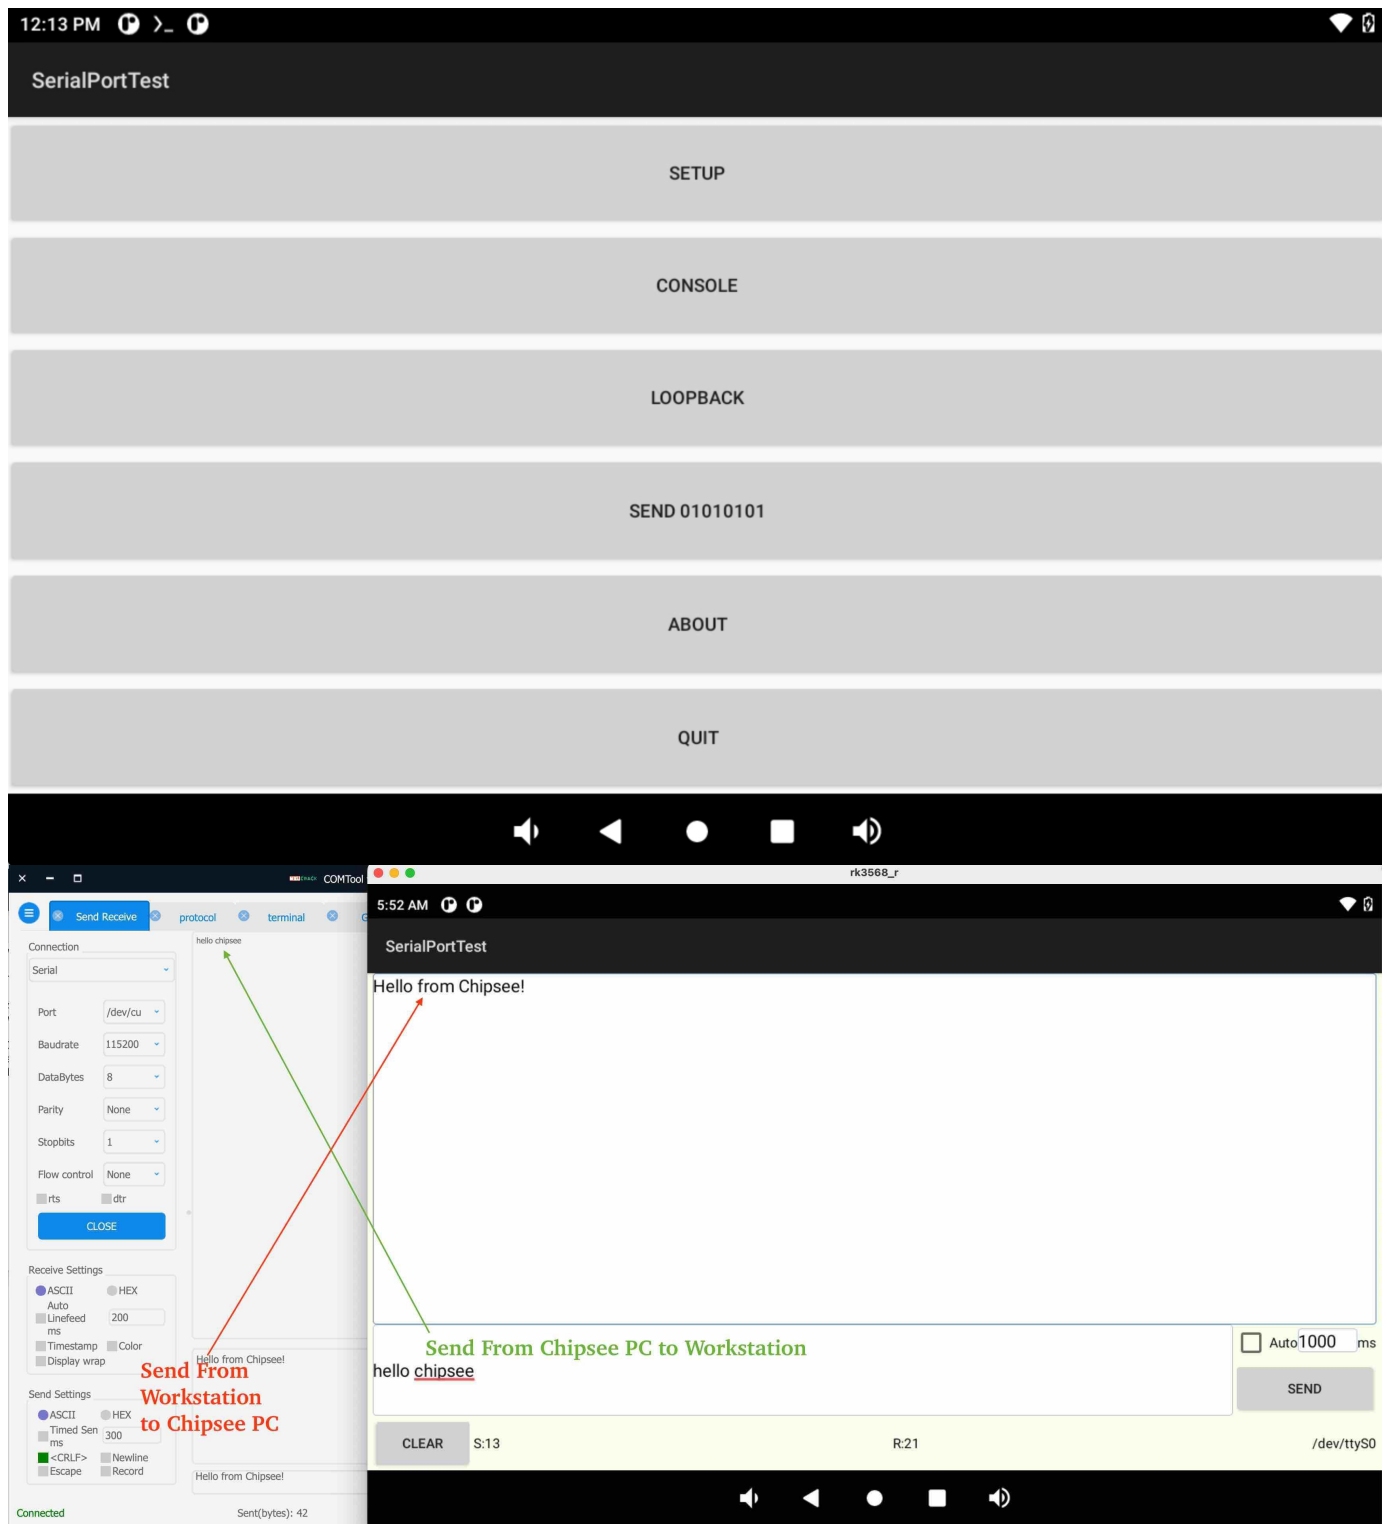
12:13 PM

SerialPortTest

SETUP

CONSOLE

LOOPBACK

SEND 01010101

ABOUT

QUIT

COMTool

Send Receive

protocol

terminal

Connection

Serial

Port /dev/cu

Baudrate 115200

DataBytes 8

Parity None

Stopbits 1

Flow control None

rts dtr

CLOSE

Receive Settings

ASCII HEX

Auto Linefeed 200 ms

Timestamp Color

Display wrap

Send Settings

ASCII HEX

Timed Sen 300 ms

<CRLF> Newline

Escape Record

hello chipsee

Hello from Chipsee!

Hello from Chipsee!

Connected

Sent(bytes): 42

Send From Workstation to Chipsee PC

rk3568_r

5:52 AM

SerialPortTest

Hello from Chipsee!

Send From Chipsee PC to Workstation

hello chipsee

Auto 1000 ms

SEND

CLEAR

S:13

R:21

/dev/ttyS0